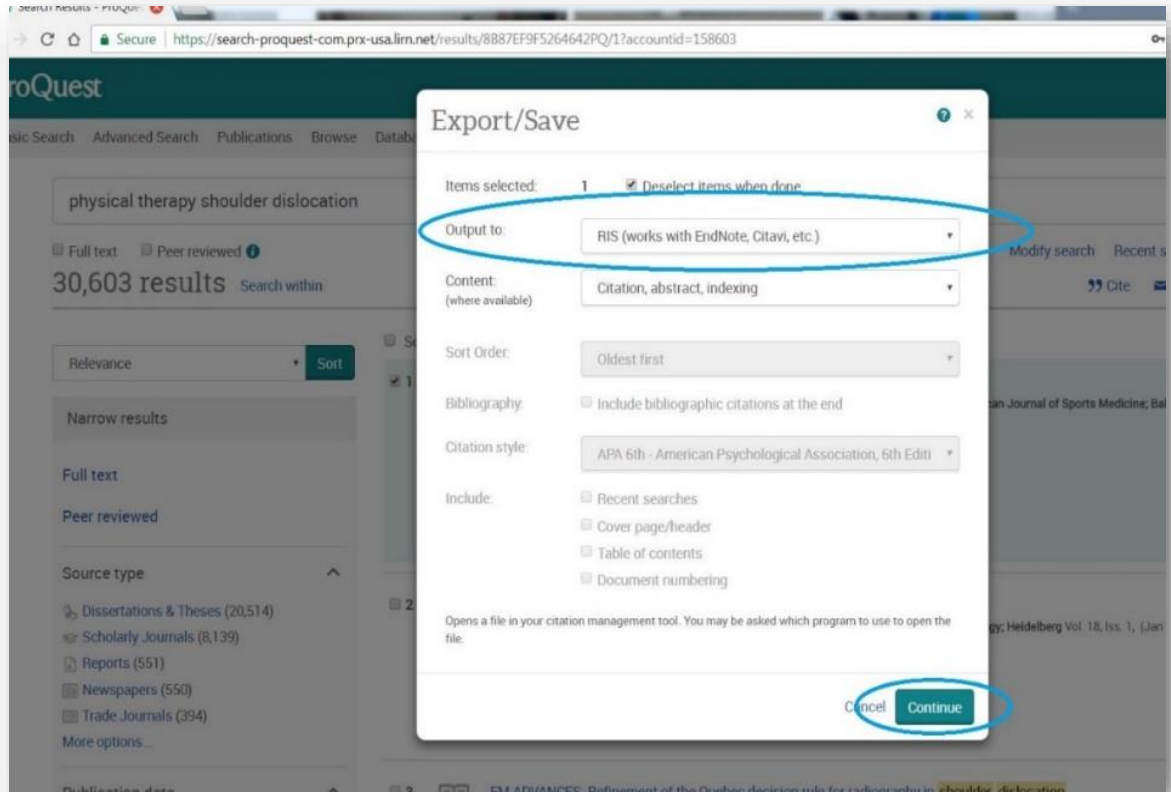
Search Results - ProQu

Secure | https://search-proquest-com.prx-usa.lirn.net/results/8887EF9F5264642PQ/1?accountid=158603

roQuest

sic Search Advanced Search Publications Browse Databa

physical therapy shoulder dislocation

Full text Peer reviewed

30,603 results Search within

Modify search Recent s

Cite

Relevance Sort

Narrow results

Full text

Peer reviewed

Source type

Dissertations & Theses (20,514)
Scholarly Journals (8,139)
Reports (551)
Newspapers (550)
Trade Journals (394)
More options...

Publication date

an Journal of Sports Medicine; Bal

gy; Heidelberg Vol. 18, Iss. 1, (Jan

EM ADVANCES: Refinement of the Quebec decision rule for radiography in shoulder dislocation

Export/Save

Items selected: 1 Deselect items when done

Output to: RIS (works with EndNote, Citavi, etc.)

Content (where available) Citation, abstract, indexing

Sort Order: Oldest first

Bibliography: Include bibliographic citations at the end

Citation style: APA 6th - American Psychological Association, 6th Editi

Include: Recent searches
Cover page/header
Table of contents
Document numbering

Opens a file in your citation management tool. You may be asked which program to use to open the file.

Cancel Continue